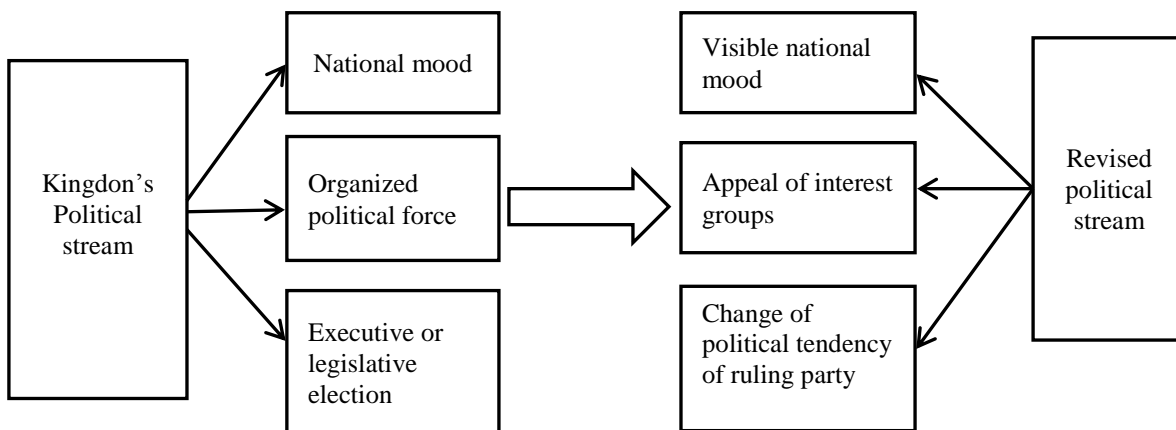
Kingdon's Political stream

National mood

Organized political force

Executive or legislative election

Visible national mood

Appeal of interest groups

Change of political tendency of ruling party

Revised political stream